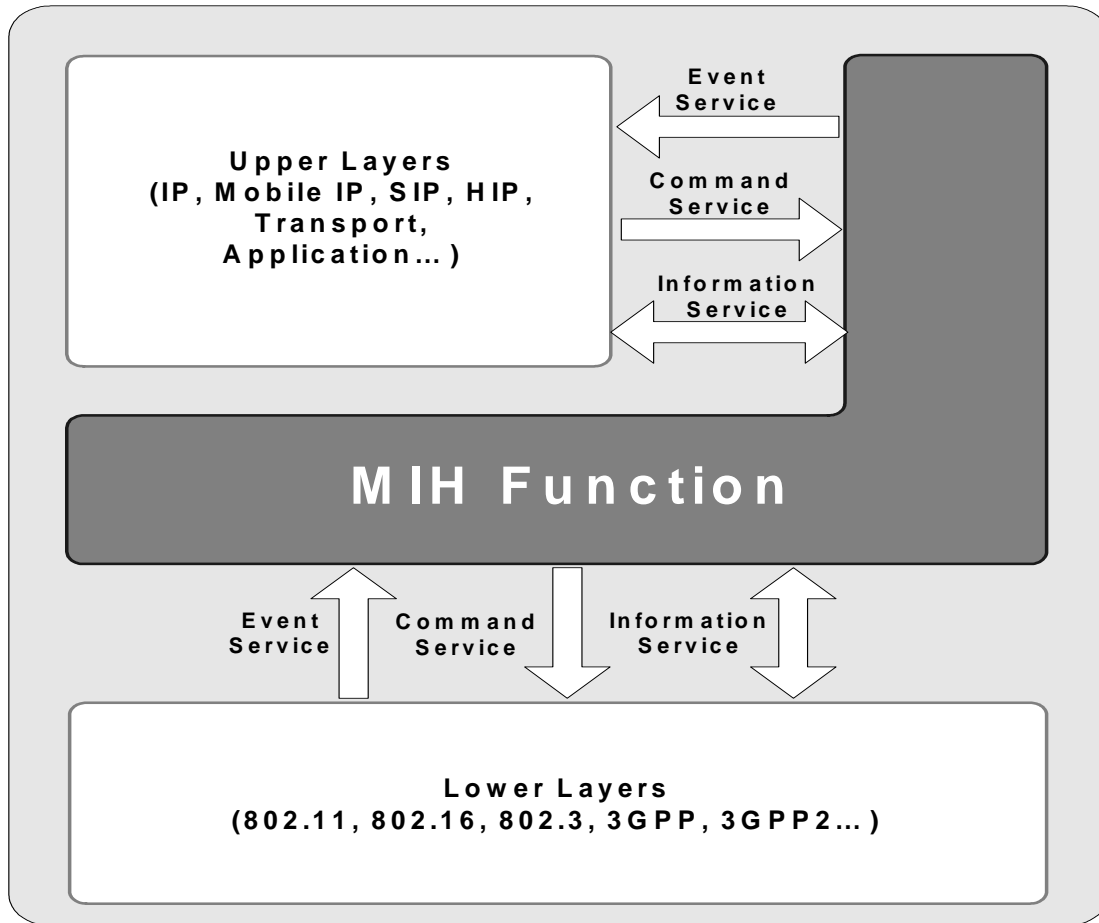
Upper Layers
(IP, Mobile IP, SIP, HIP, Transport, Application… )

Event Service

Command Service

Information Service

MIH Function

Event Service

Command Service

Information Service

Lower Layers
(802.11, 802.16, 802.3, 3GPP, 3GPP2… )